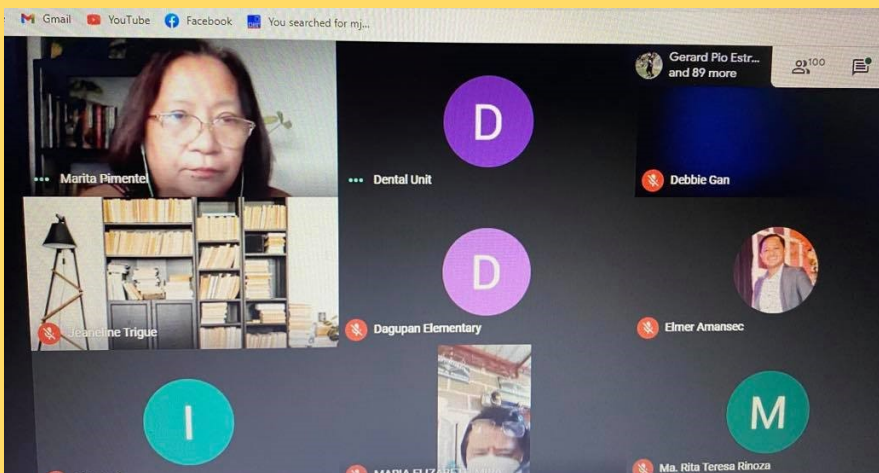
Gmail YouTube Facebook You searched for mj...

Gerard Pio Estr... and 89 more

100

D

Marita Pimentel

Dental Unit

Debbie Gan

D

Jeaneline Trigue

Dagupan Elementary

Elmer Amansec

I

M

MARIA ELIZ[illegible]

Ma. Rita Teresa Rinoza